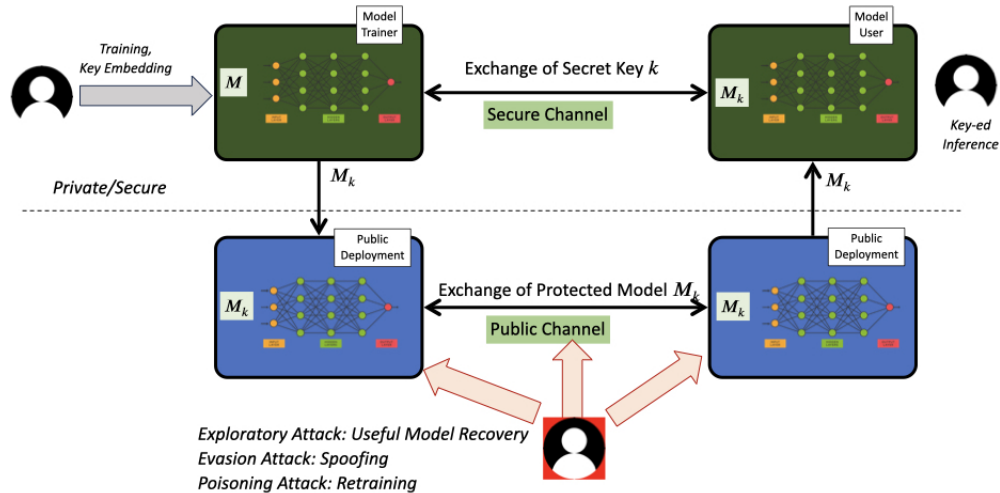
Training, Key Embedding

Model Trainer

$M$

Exchange of Secret Key $k$

Secure Channel

Model User

$M_k$

Key-ed Inference

Private/Secure

$M_k$

$M_k$

Public Deployment

$M_k$

Exchange of Protected Model $M_k$

Public Channel

Public Deployment

$M_k$

Exploratory Attack: Useful Model Recovery
Evasion Attack: Spoofing
Poisoning Attack: Retraining